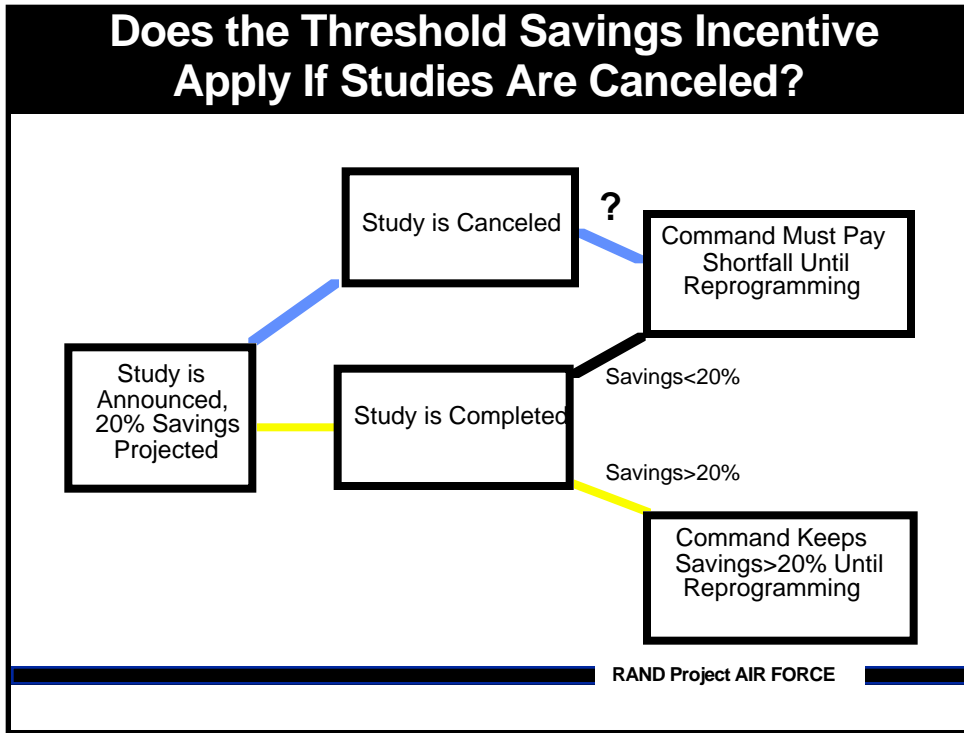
Does the Threshold Savings Incentive Apply If Studies Are Canceled?

Study is Announced, 20% Savings Projected

Study is Canceled

?

Command Must Pay Shortfall Until Reprogramming

Study is Completed

Savings<20%

Savings>20%

Command Keeps Savings>20% Until Reprogramming

RAND Project AIR FORCE